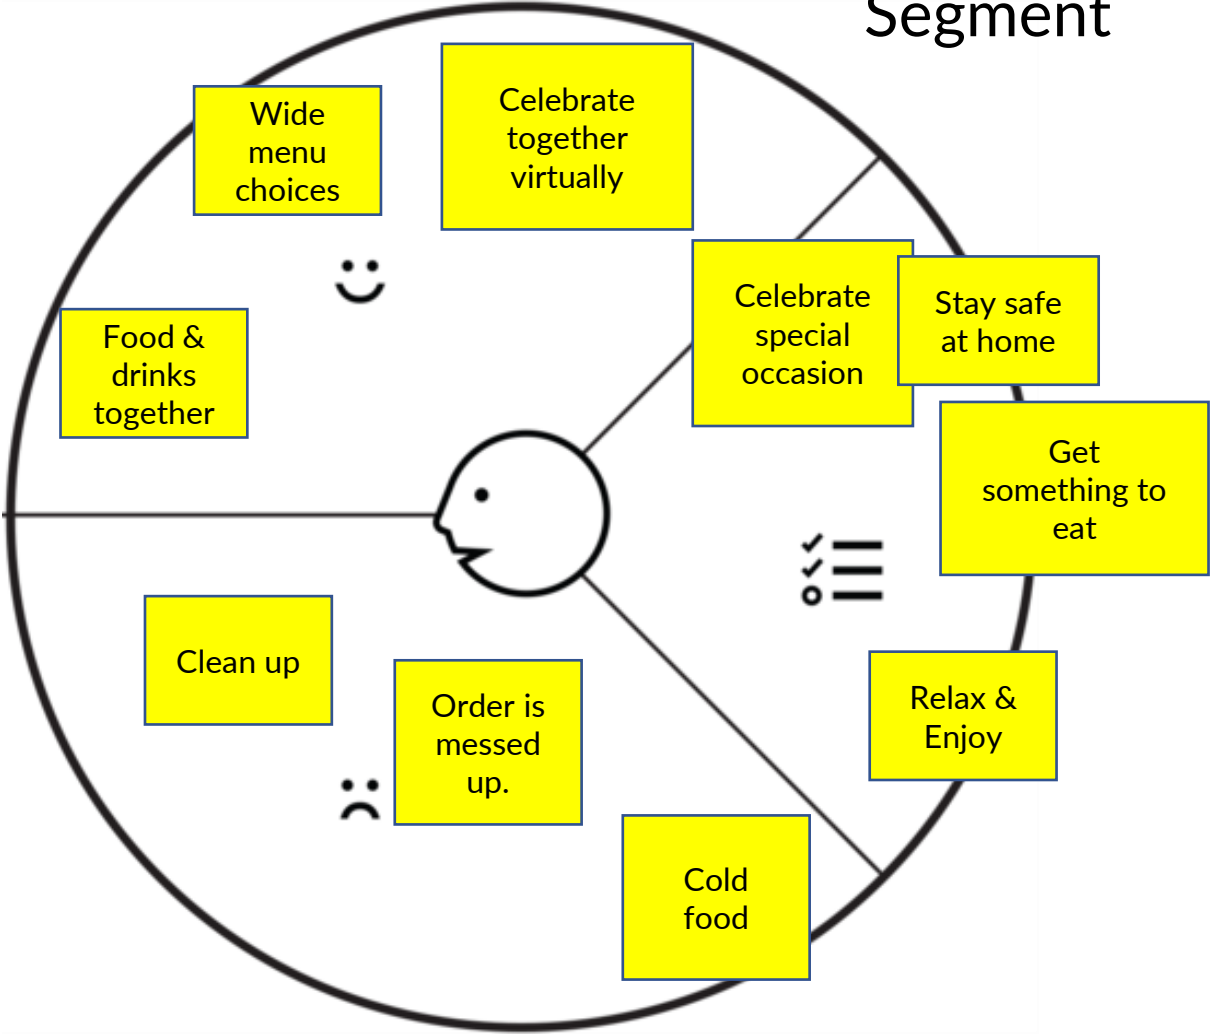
Segment

Wide menu choices

Celebrate together virtually

Celebrate special occasion

Stay safe at home

Food & drinks together

Get something to eat

Clean up

Order is messed up.

Relax & Enjoy

Cold food